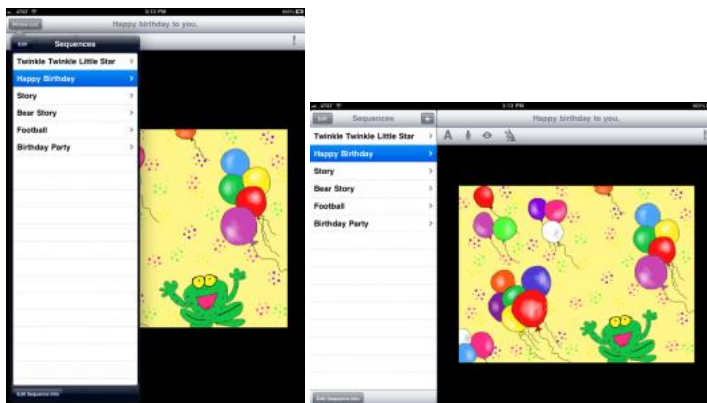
AT&T
3:15 PM
Happy birthday to you.
Edit
Sequences
Twinkle Twinkle Little Star
Happy Birthday
Story
Bear Story
Football
Birthday Party
Edit Sequence Info

AT&T
3:13 PM
Edit
Sequences
+
Happy birthday to you.
Twinkle Twinkle Little Star
Happy Birthday
Story
Bear Story
Football
Birthday Party
Edit Sequence Info